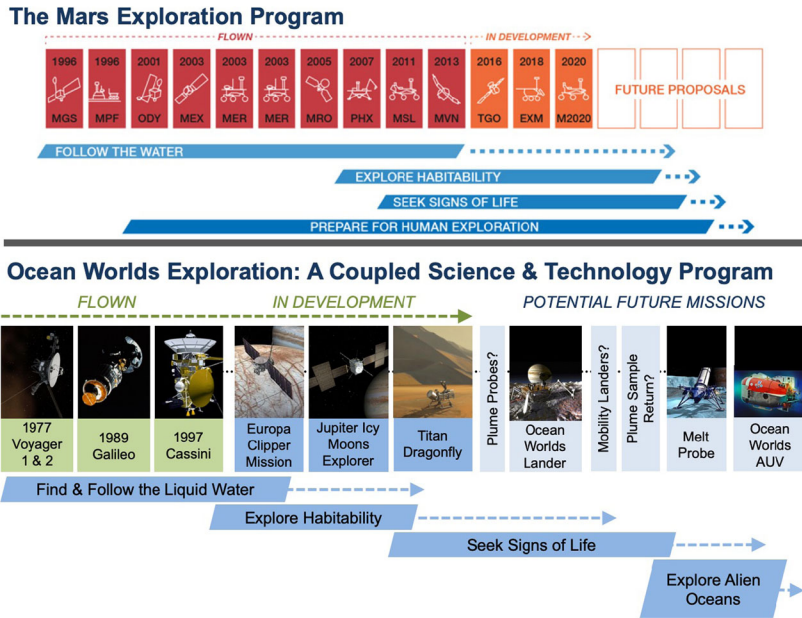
The Mars Exploration Program

FLOWN

IN DEVELOPMENT

| 1996 | 1996 | 2001 | 2003 | 2003 | 2003 | 2005 | 2007 | 2011 | 2013 | 2016 | 2018 | 2020 | FUTURE PROPOSALS |
|---|---|---|---|---|---|---|---|---|---|---|---|---|---|
| MGS | MPF | ODY | MEX | MER | MER | MRO | PHX | MSL | MVN | TGO | EXM | M2020 | |

FOLLOW THE WATER

EXPLORE HABITABILITY

SEEK SIGNS OF LIFE

PREPARE FOR HUMAN EXPLORATION

Ocean Worlds Exploration: A Coupled Science & Technology Program

FLOWN

IN DEVELOPMENT

POTENTIAL FUTURE MISSIONS

1977 Voyager 1 & 2

1989 Galileo

1997 Cassini

Europa Clipper Mission

Jupiter Icy Moons Explorer

Titan Dragonfly

Plume Probes?

Ocean Worlds Lander

Mobility Landers?

Plume Sample Return?

Melt Probe

Ocean Worlds AUV

Find & Follow the Liquid Water

Explore Habitability

Seek Signs of Life

Explore Alien Oceans